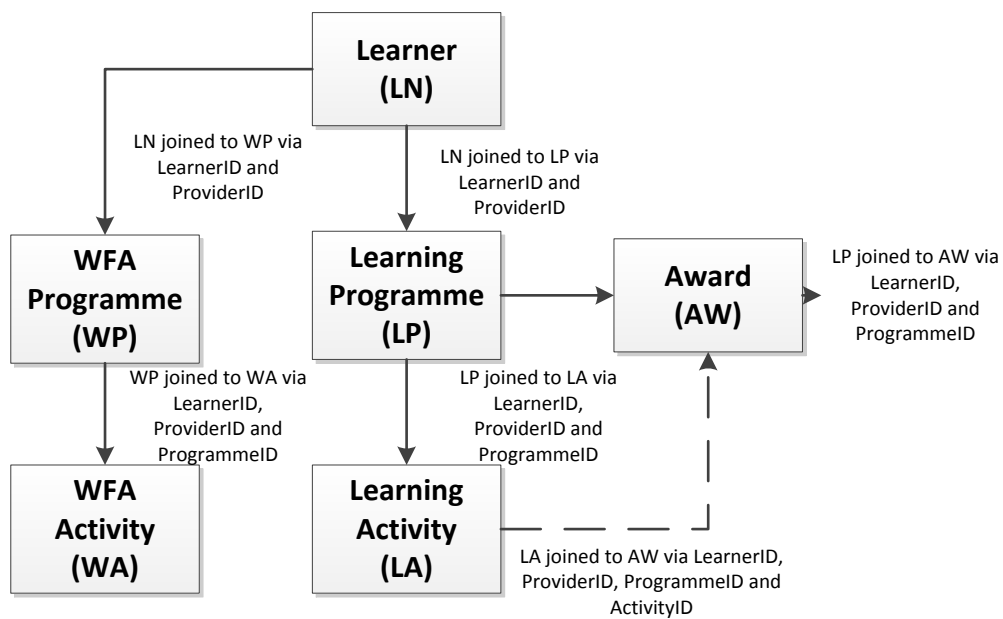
Learner (LN)

LN joined to WP via LearnerID and ProviderID

LN joined to LP via LearnerID and ProviderID

WFA Programme (WP)

Learning Programme (LP)

Award (AW)

LP joined to AW via LearnerID, ProviderID and ProgrammeID

WP joined to WA via LearnerID, ProviderID and ProgrammeID

LP joined to LA via LearnerID, ProviderID and ProgrammeID

WFA Activity (WA)

Learning Activity (LA)

LA joined to AW via LearnerID, ProviderID, ProgrammeID and ActivityID